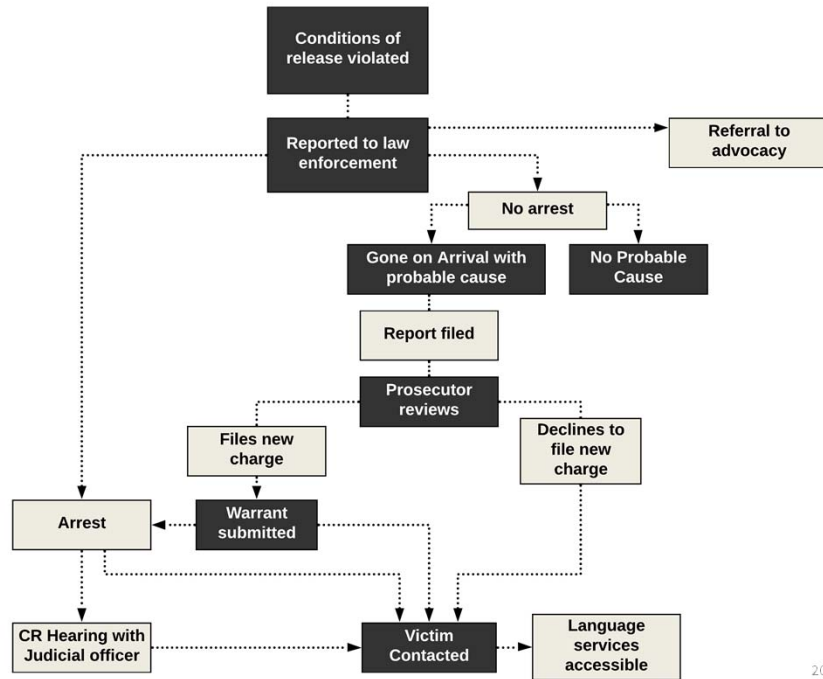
Conditions of release violated

Reported to law enforcement

Referral to advocacy

No arrest

Gone on Arrival with probable cause

No Probable Cause

Report filed

Prosecutor reviews

Files new charge

Declines to file new charge

Arrest

Warrant submitted

CR Hearing with Judicial officer

Victim Contacted

Language services accessible

2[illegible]